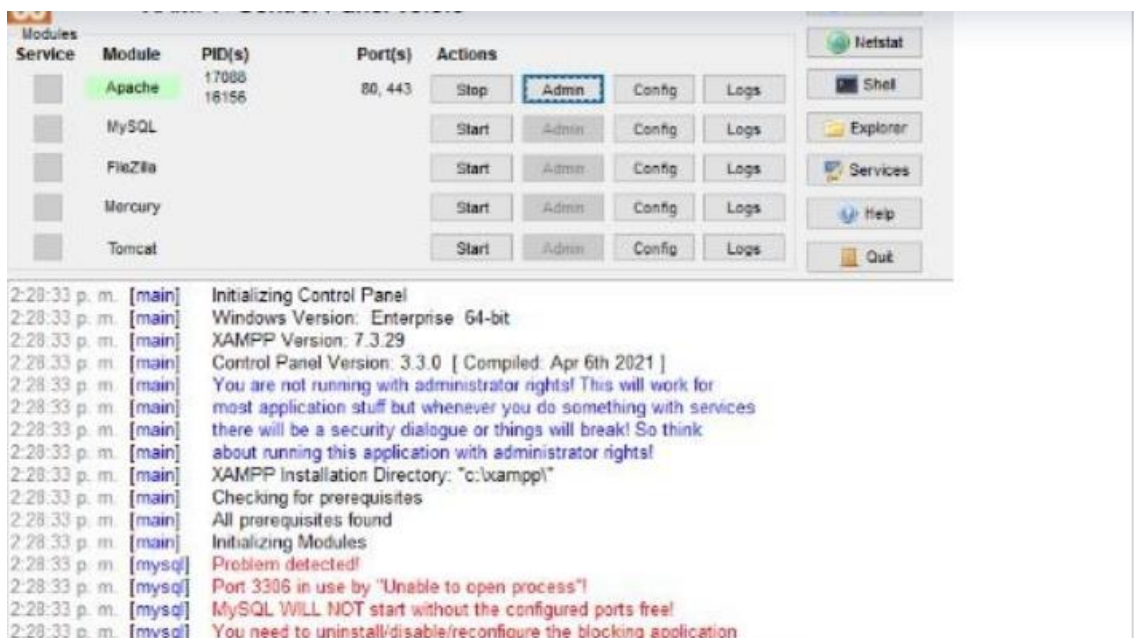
Modules

| Service | Module | PID(s) | Port(s) | Actions | | | |
|---|---|---|---|---|---|---|---|
| | Apache | 17088 16156 | 80, 443 | Stop | Admin | Config | Logs |
| | MySQL | | | Start | Admin | Config | Logs |
| | FileZilla | | | Start | Admin | Config | Logs |
| | Mercury | | | Start | Admin | Config | Logs |
| | Tomcat | | | Start | Admin | Config | Logs |

Netstat
Shell
Explorer
Services
Help
Quit

2:28:33 p. m. [main] Initializing Control Panel
2:28:33 p. m. [main] Windows Version: Enterprise 64-bit
2:28:33 p. m. [main] XAMPP Version: 7.3.29
2:28:33 p. m. [main] Control Panel Version: 3.3.0 [ Compiled: Apr 6th 2021 ]
2:28:33 p. m. [main] You are not running with administrator rights! This will work for
2:28:33 p. m. [main] most application stuff but whenever you do something with services
2:28:33 p. m. [main] there will be a security dialogue or things will break! So think
2:28:33 p. m. [main] about running this application with administrator rights!
2:28:33 p. m. [main] XAMPP Installation Directory: "c:\xampp\"
2:28:33 p. m. [main] Checking for prerequisites
2:28:33 p. m. [main] All prerequisites found
2:28:33 p. m. [main] Initializing Modules
2:28:33 p. m. [mysql] Problem detected!
2:28:33 p. m. [mysql] Port 3306 in use by "Unable to open process"!
2:28:33 p. m. [mysql] MySQL WILL NOT start without the configured ports free!
2:28:33 p. m. [mysql] You need to uninstall/disable/reconfigure the blocking application